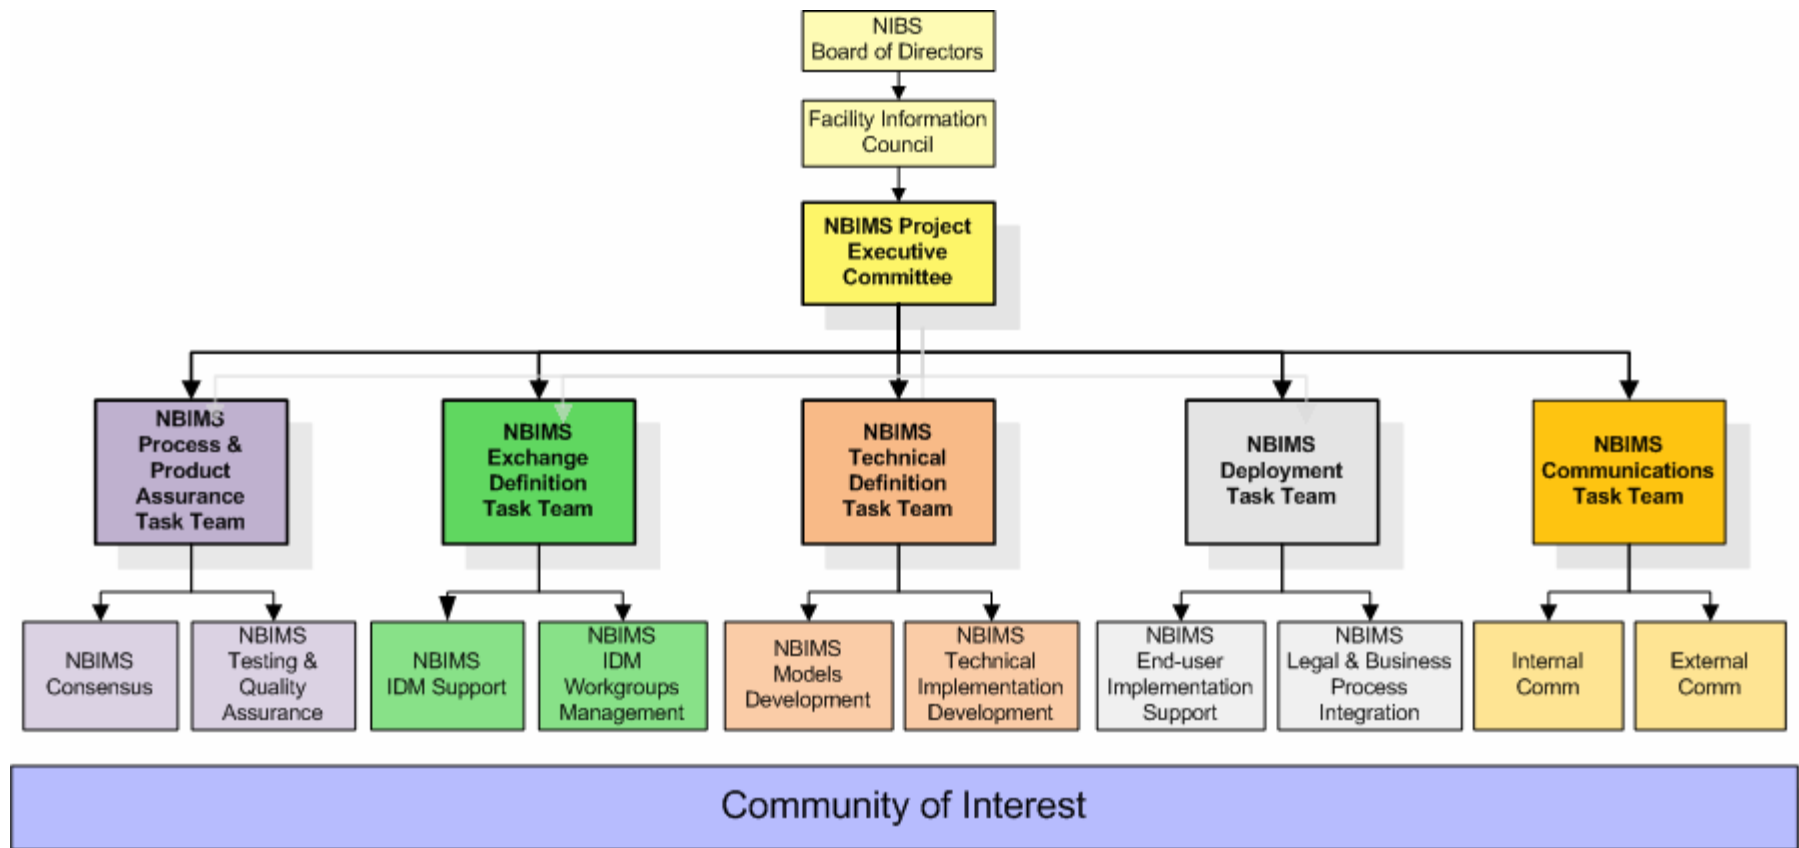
NIBS Board of Directors

Facility Information Council

NBIMS Project Executive Committee

NBIMS Process & Product Assurance Task Team

NBIMS Exchange Definition Task Team

NBIMS Technical Definition Task Team

NBIMS Deployment Task Team

NBIMS Communications Task Team

NBIMS Consensus

NBIMS Testing & Quality Assurance

NBIMS IDM Support

NBIMS IDM Workgroups Management

NBIMS Models Development

NBIMS Technical Implementation Development

NBIMS End-user Implementation Support

NBIMS Legal & Business Process Integration

Internal Comm

External Comm

Community of Interest